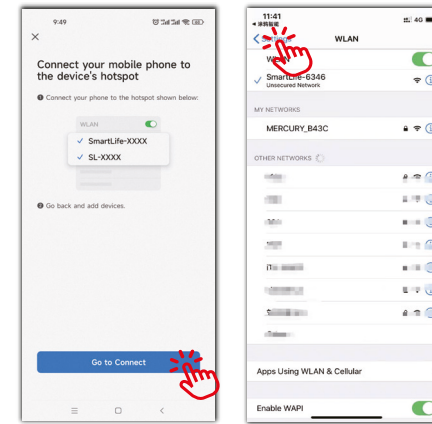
9:49

Connect your mobile phone to the device's hotspot

❶ Connect your phone to the hotspot shown below:

WLAN
SmartLife-XXXX
SL-XXXX

❷ Go back and add devices.

Go to Connect

11:41
◀ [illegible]
40
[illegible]
WLAN
W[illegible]
SmartLife-6346
Unsecured Network
MY NETWORKS
MERCURY_B43C
OTHER NETWORKS
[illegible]
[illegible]
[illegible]
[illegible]
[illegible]
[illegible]
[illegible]
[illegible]
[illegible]
Apps Using WLAN & Cellular
Enable WAPI